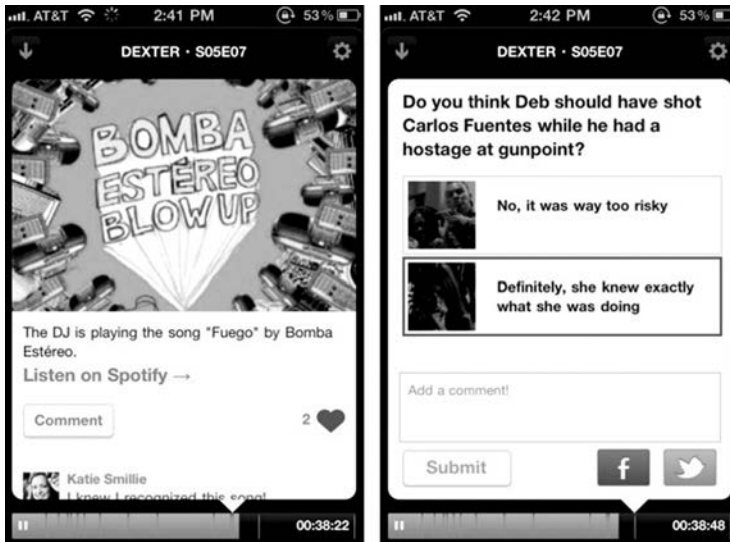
AT&T 2:41 PM 53%

DEXTER · S05E07

BOMBA ESTÉREO BLOW UP

The DJ is playing the song "Fuego" by Bomba Estéreo.

Listen on Spotify →

Comment

2

Katie Smillie
I knew I recognized this song!

00:38:22

AT&T 2:42 PM 53%

DEXTER · S05E07

Do you think Deb should have shot Carlos Fuentes while he had a hostage at gunpoint?

No, it was way too risky

Definitely, she knew exactly what she was doing

Add a comment!

Submit

f

00:38:48